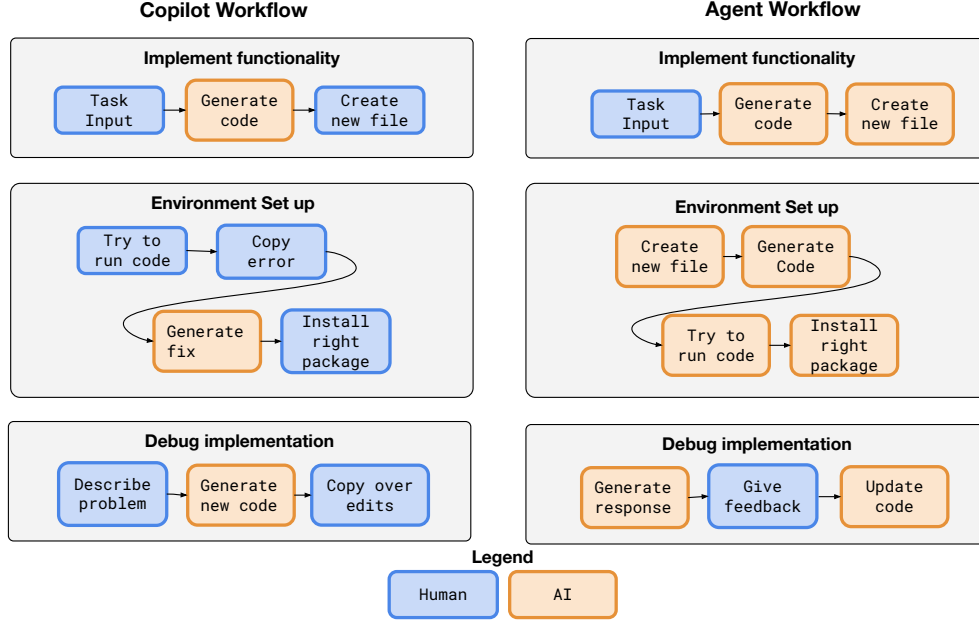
Copilot Workflow

Implement functionality

Task Input

Generate code

Create new file

Environment Set up

Try to run code

Copy error

Generate fix

Install right package

Debug implementation

Describe problem

Generate new code

Copy over edits

Agent Workflow

Implement functionality

Task Input

Generate code

Create new file

Environment Set up

Create new file

Generate Code

Try to run code

Install right package

Debug implementation

Generate response

Give feedback

Update code

Legend

Human

AI